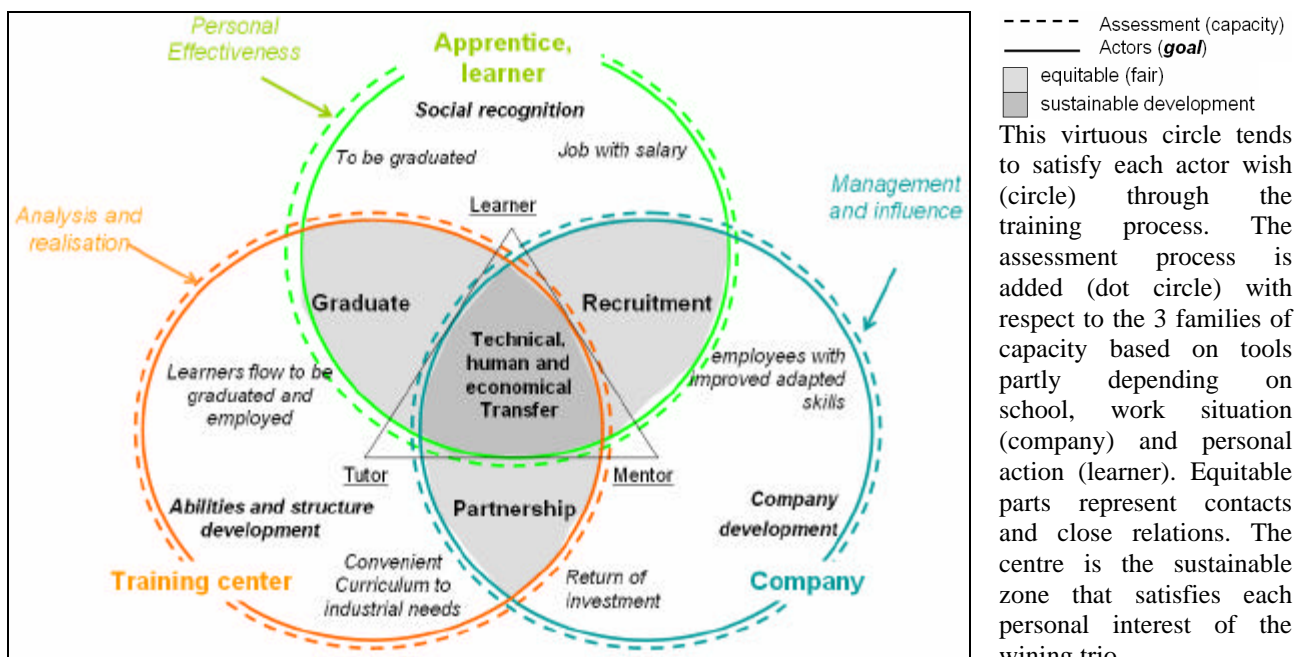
Personal Effectiveness

Apprentice, learner

Social recognition

To be graduated

Job with salary

Management and influence

Analysis and realisation

Learner

Graduate

Recruitment

Technical, human and economical Transfer

Learners flow to be graduated and employed

employees with improved adapted skills

Tutor

Mentor

Abilities and structure development

Partnership

Company development

Convenient Curriculum to industrial needs

Return of investment

Training center

Company

Assessment (capacity)
Actors (***goal***)
equitable (fair)
sustainable development

This virtuous circle tends to satisfy each actor wish (circle) through the training process. The assessment process is added (dot circle) with respect to the 3 families of capacity based on tools partly depending on school, work situation (company) and personal action (learner). Equitable parts represent contacts and close relations. The centre is the sustainable zone that satisfies each personal interest of the wining trio.